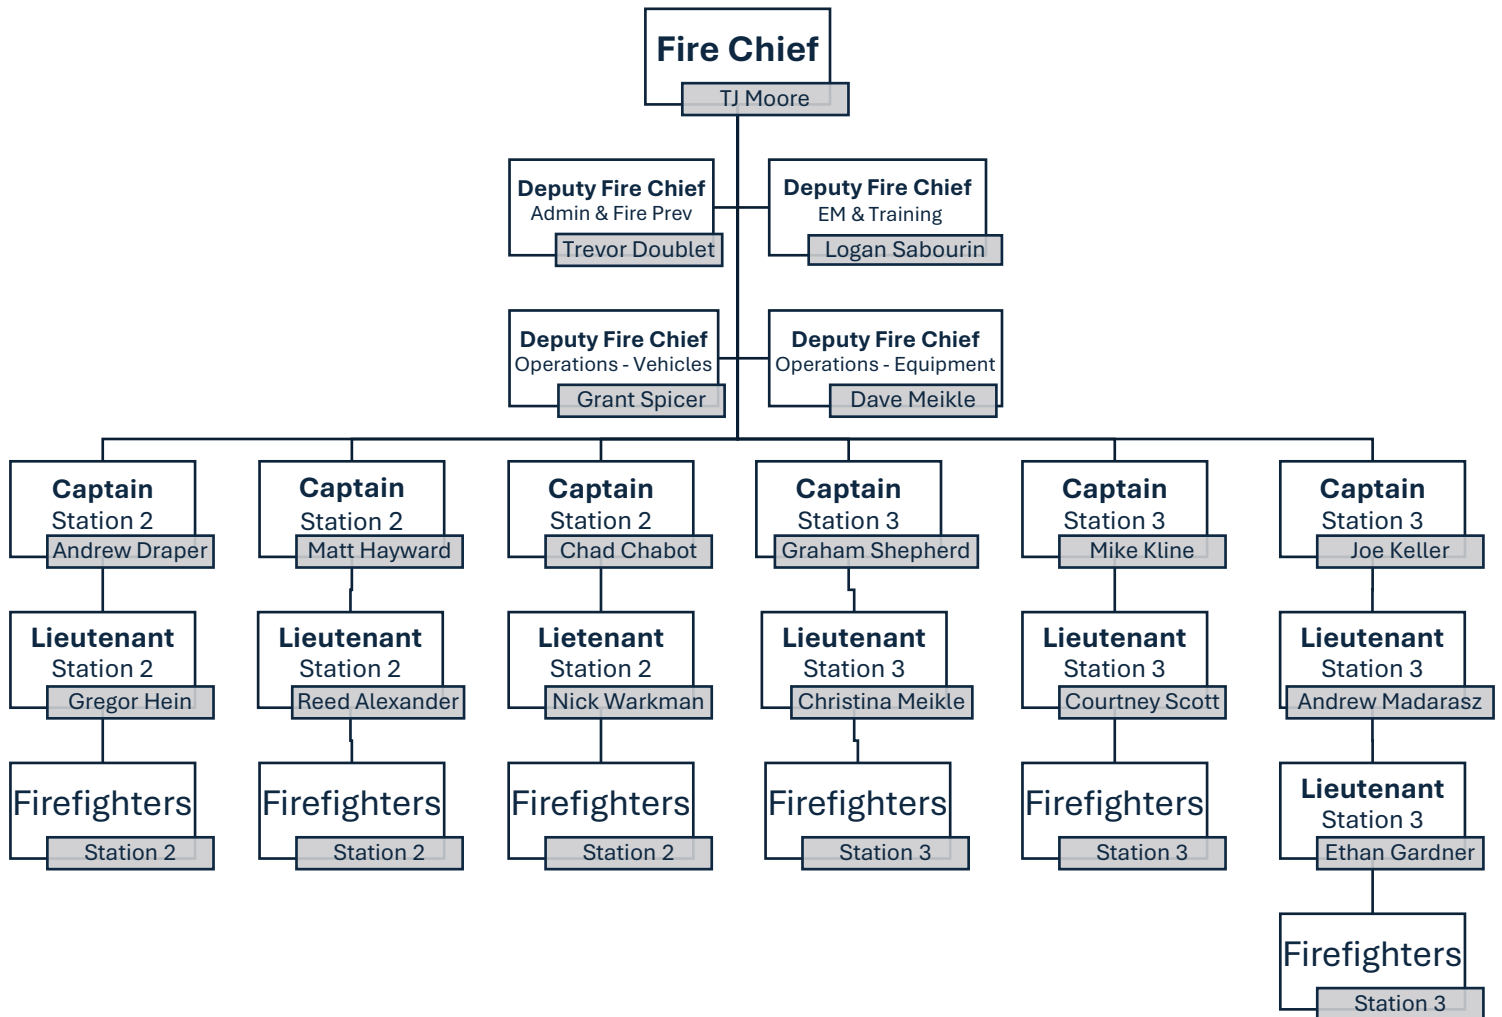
Fire Chief
TJ Moore

Deputy Fire Chief
Admin & Fire Prev
Trevor Doublet

Deputy Fire Chief
EM & Training
Logan Sabourin

Deputy Fire Chief
Operations - Vehicles
Grant Spicer

Deputy Fire Chief
Operations - Equipment
Dave Meikle

Captain
Station 2
Andrew Draper

Captain
Station 2
Matt Hayward

Captain
Station 2
Chad Chabot

Captain
Station 3
Graham Shepherd

Captain
Station 3
Mike Kline

Captain
Station 3
Joe Keller

Lieutenant
Station 2
Gregor Hein

Lieutenant
Station 2
Reed Alexander

Lietenant
Station 2
Nick Warkman

Lieutenant
Station 3
Christina Meikle

Lieutenant
Station 3
Courtney Scott

Lieutenant
Station 3
Andrew Madarasz

Firefighters
Station 2

Firefighters
Station 2

Firefighters
Station 2

Firefighters
Station 3

Firefighters
Station 3

Lieutenant
Station 3
Ethan Gardner

Firefighters
Station 3